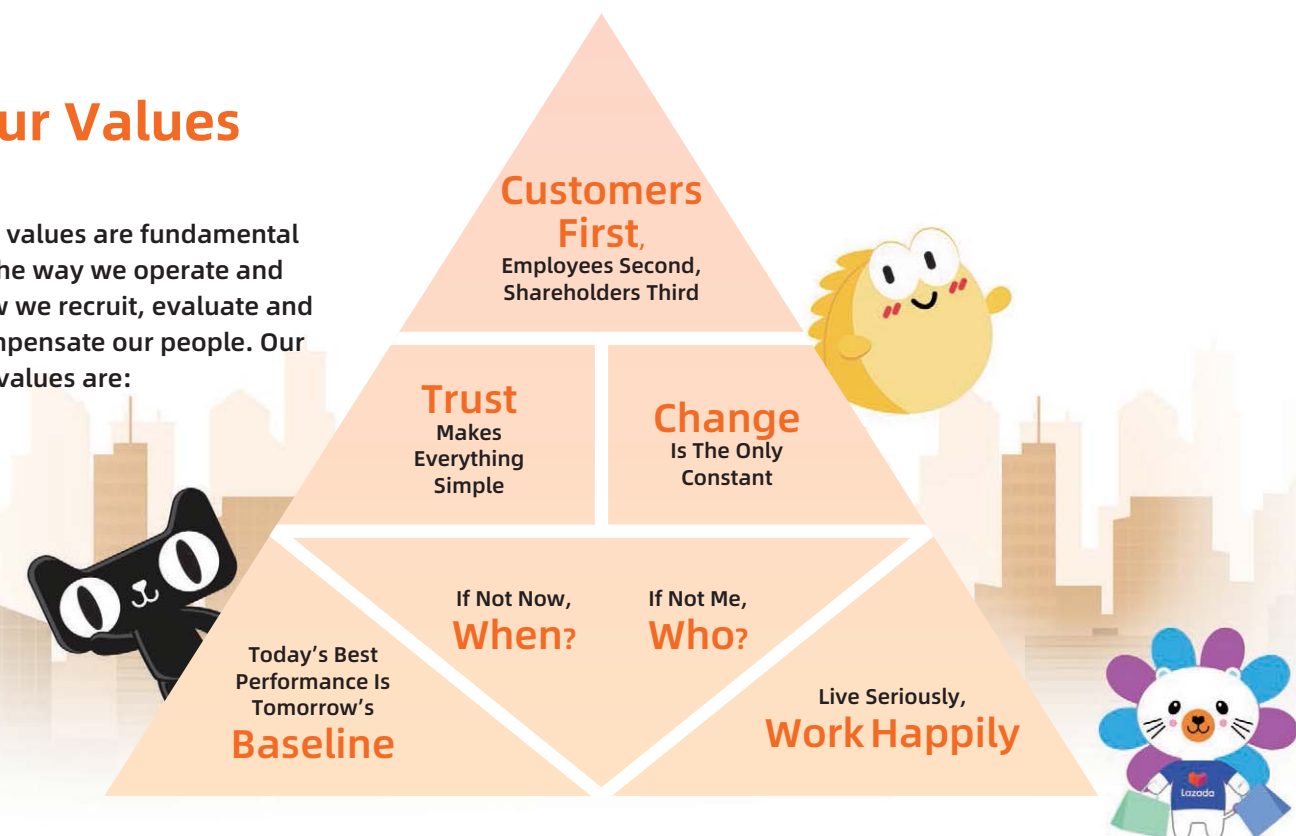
ur Values

values are fundamental he way we operate and w we recruit, evaluate and npensate our people. Our values are:

Customers First, Employees Second, Shareholders Third

Trust Makes Everything Simple

Change Is The Only Constant

If Not Now, When?

If Not Me, Who?

Today's Best Performance Is Tomorrow's Baseline

Live Seriously, Work Happily

Lazada